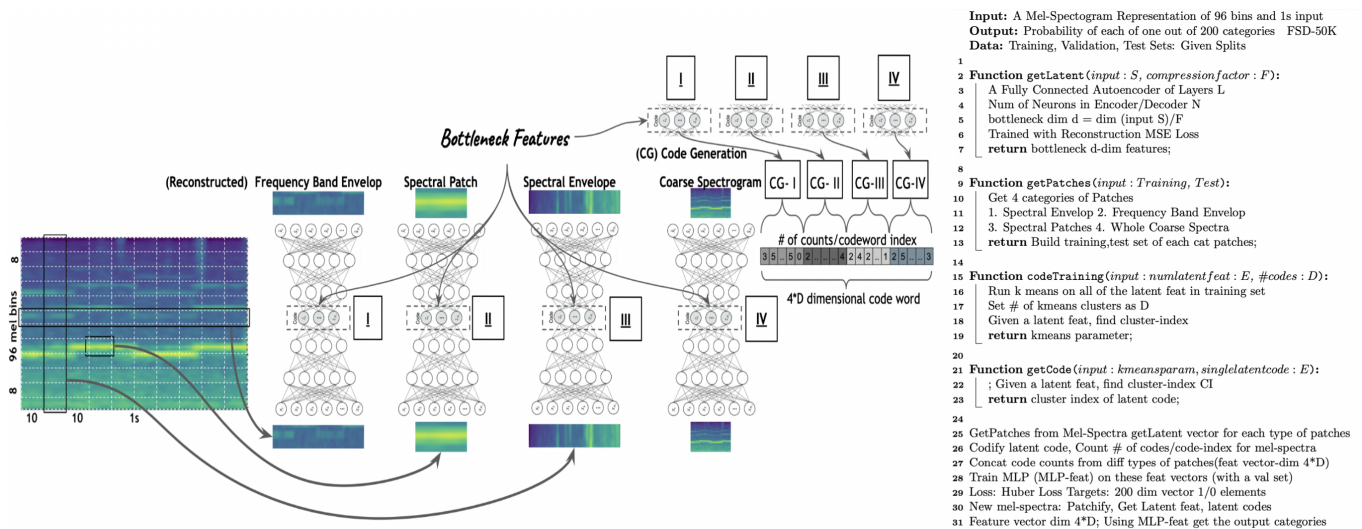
Bottleneck Features

(CG) Code Generation

I II III IV

CG- I CG- II CG-III CG-IV

(Reconstructed) Frequency Band Envelop Spectral Patch Spectral Envelope Coarse Spectrogram

# of counts/codeword index

3 5 ... 5 0 2 ... 4 2 4 2 ... 1 2 5 ... 3

4*D dimensional code word

8

96 mel bins

8

10 10 1s

I II III IV

Input: A Mel-Spectogram Representation of 96 bins and 1s input
Output: Probability of each of one out of 200 categories FSD-50K
Data: Training, Validation, Test Sets: Given Splits

1
2 Function getLatent($input: S, compressionfactor: F$):
3 A Fully Connected Autoencoder of Layers L
4 Num of Neurons in Encoder/Decoder N
5 bottleneck dim d = dim (input S)/F
6 Trained with Reconstruction MSE Loss
7 return bottleneck d-dim features;
8
9 Function getPatches($input: Training, Test$):
10 Get 4 categories of Patches
11 1. Spectral Envelop 2. Frequency Band Envelop
12 3. Spectral Patches 4. Whole Coarse Spectra
13 return Build training,test set of each cat patches;
14
15 Function codeTraining($input: numlatentfeat: E, \#codes: D$):
16 Run k means on all of the latent feat in training set
17 Set # of kmeans clusters as D
18 Given a latent feat, find cluster-index
19 return kmeans parameter;
20
21 Function getCode($input: kmeansparam, singlelatentcode: E$):
22 ; Given a latent feat, find cluster-index CI
23 return cluster index of latent code;
24
25 GetPatches from Mel-Spectra getLatent vector for each type of patches
26 Codify latent code, Count # of codes/code-index for mel-spectra
27 Concat code counts from diff types of patches(feat vector-dim 4*D)
28 Train MLP (MLP-feat) on these feat vectors (with a val set)
29 Loss: Huber Loss Targets: 200 dim vector 1/0 elements
30 New mel-spectra: Patchify, Get Latent feat, latent codes
31 Feature vector dim 4*D; Using MLP-feat get the output categories